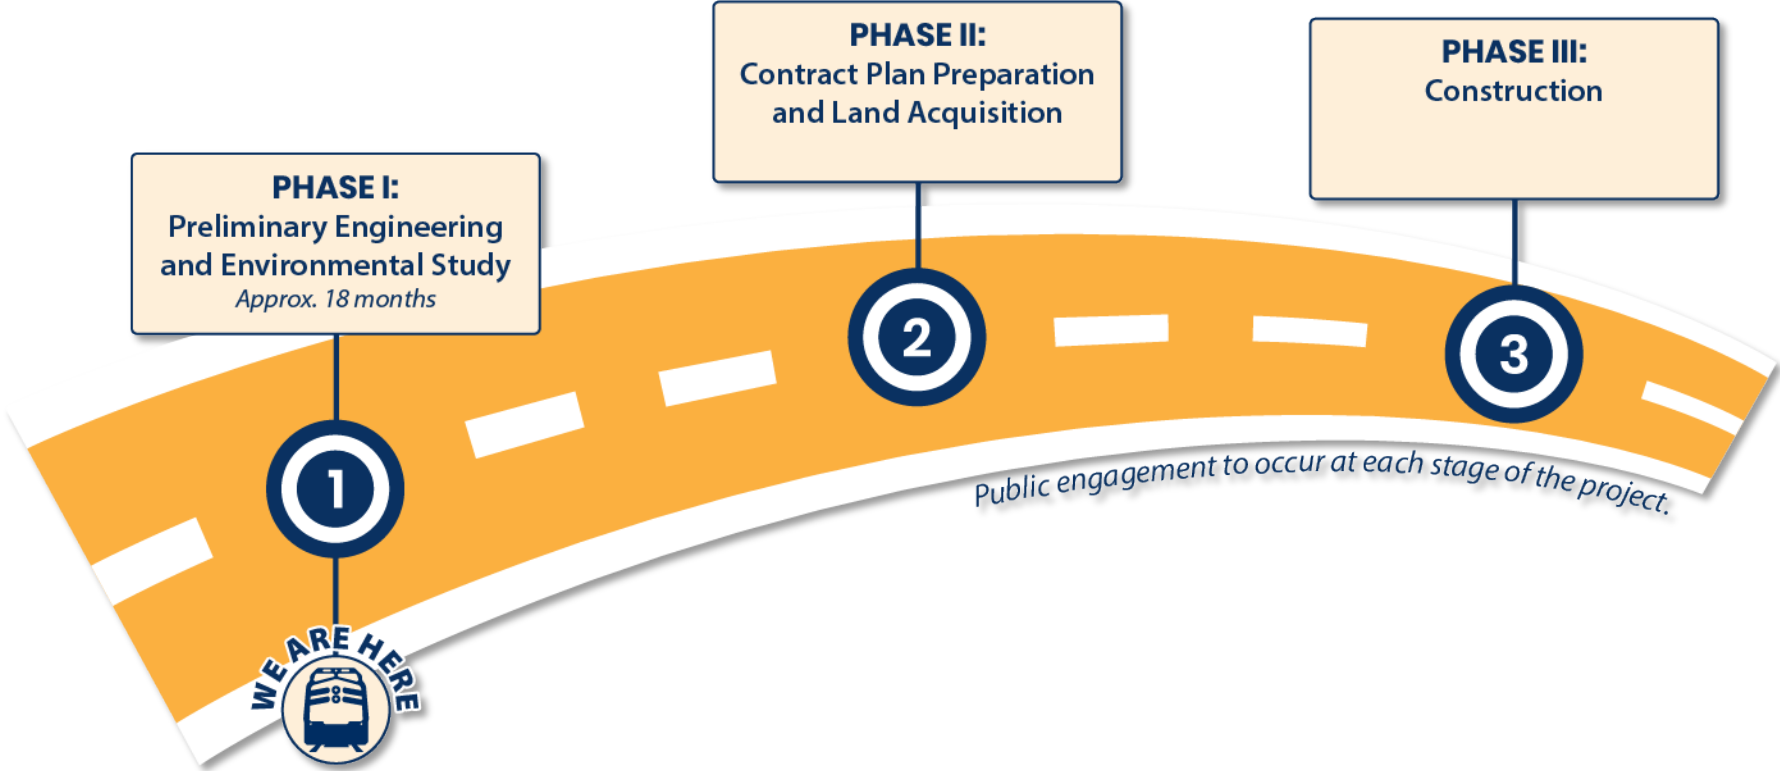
PHASE II:
Contract Plan Preparation and Land Acquisition

PHASE III:
Construction

PHASE I:
Preliminary Engineering and Environmental Study
Approx. 18 months

2

3

1

Public engagement to occur at each stage of the project.

WE ARE HERE